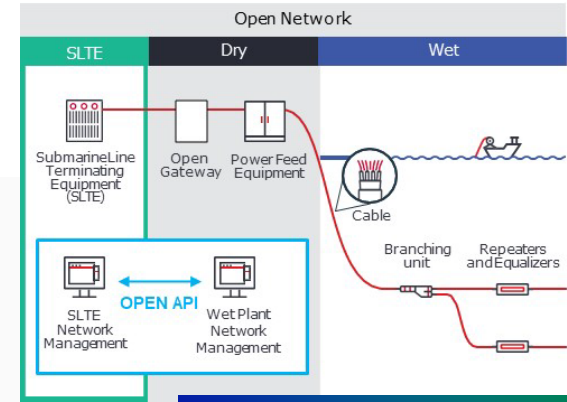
Open Network

SLTE

Dry

Wet

SubmarineLine Terminating Equipment (SLTE)

Open Gateway

Power Feed Equipment

Cable

Branching unit

Repeaters andEqualizers

SLTE Network Management

OPEN API

Wet Plant Network Management